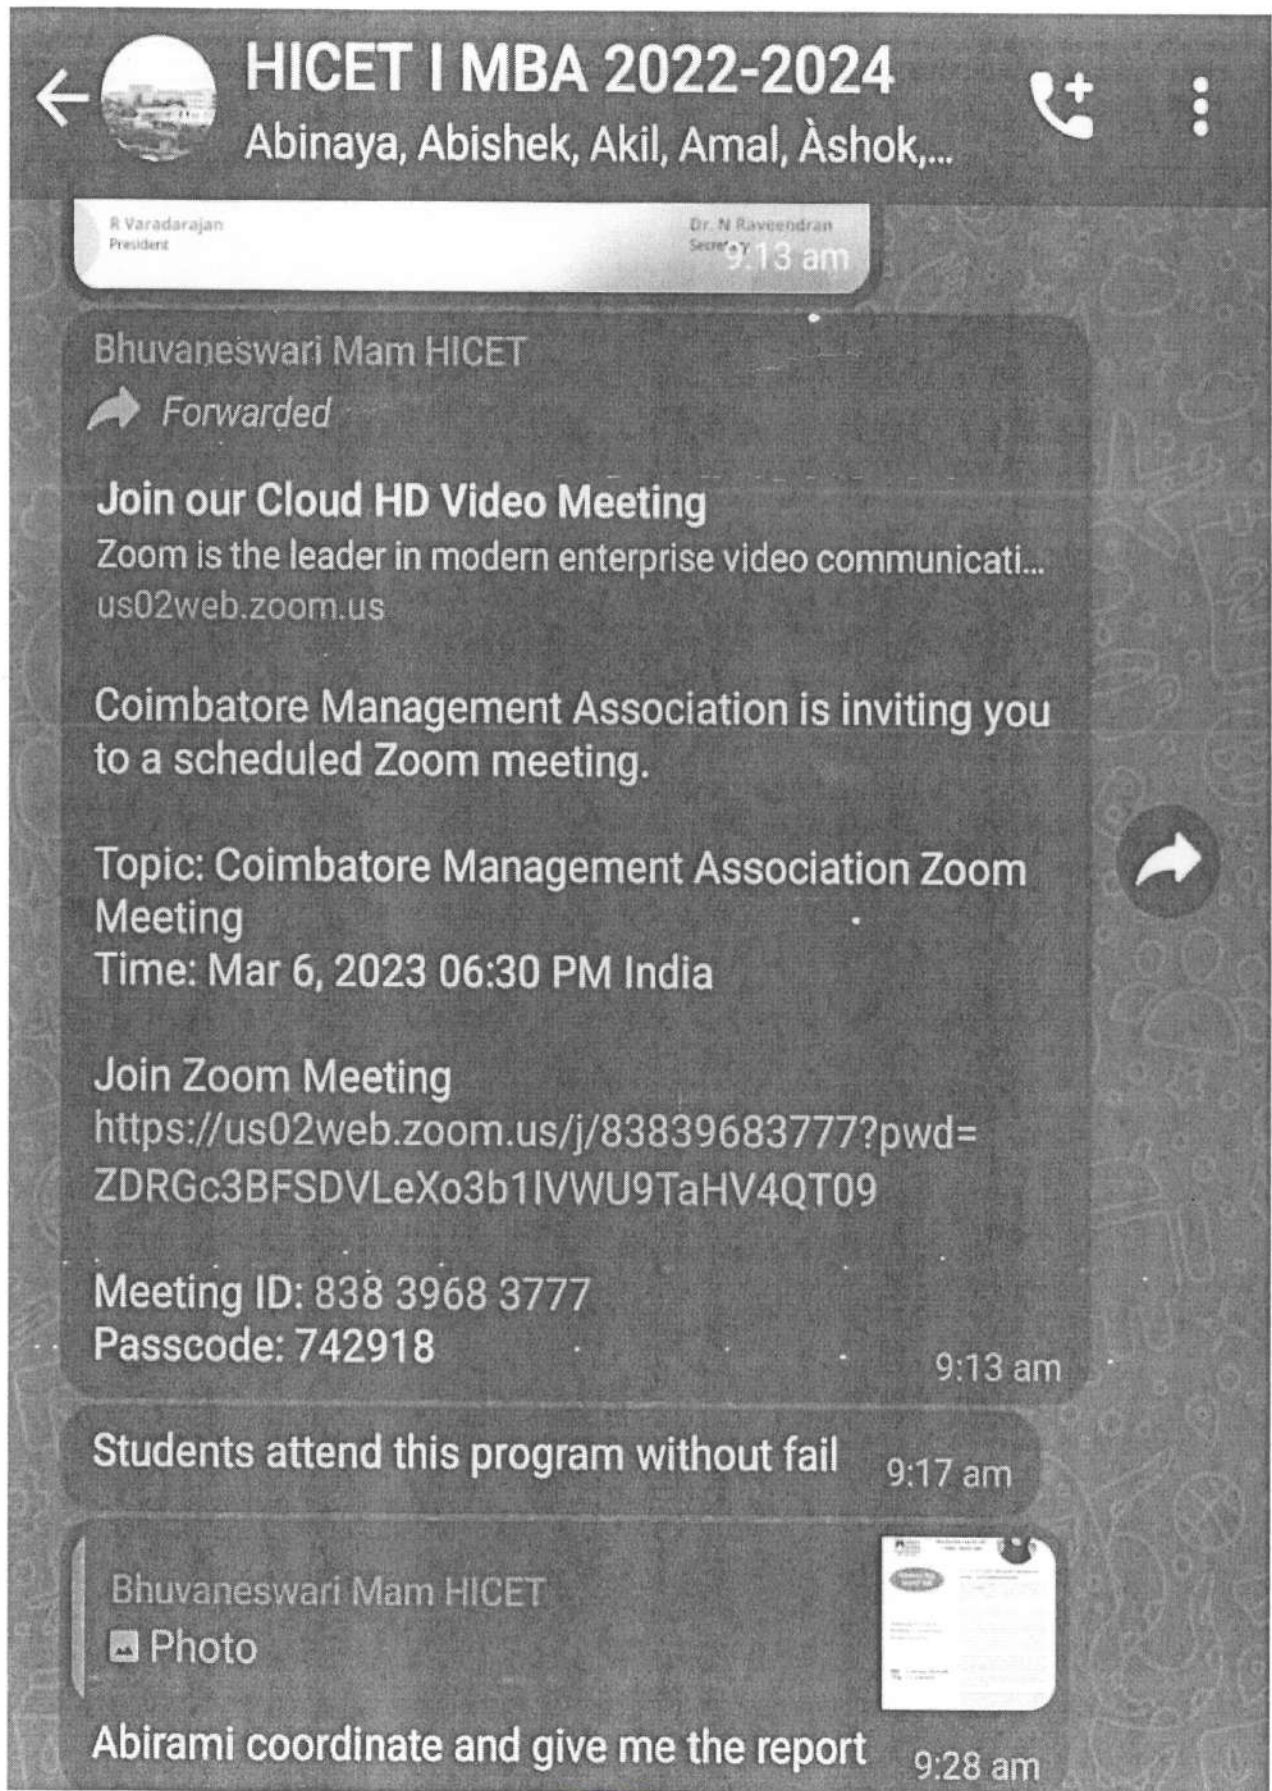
HICET I MBA 2022-2024
Abinaya, Abishek, Akil, Amal, Àshok,...

R Varadarajan
President

Dr. N Raveendran
Secretary
9:13 am

Bhuvaneswari Mam HICET
Forwarded

Join our Cloud HD Video Meeting
Zoom is the leader in modern enterprise video communicati...
us02web.zoom.us

Coimbatore Management Association is inviting you to a scheduled Zoom meeting.

Topic: Coimbatore Management Association Zoom Meeting
Time: Mar 6, 2023 06:30 PM India

Join Zoom Meeting
https://us02web.zoom.us/j/83839683777?pwd=ZDRGc3BFSDVLeXo3b1lVWU9TaHV4QT09

Meeting ID: 838 3968 3777
Passcode: 742918
9:13 am

Students attend this program without fail 9:17 am

Bhuvaneswari Mam HICET
Photo

Abirami coordinate and give me the report 9:28 am